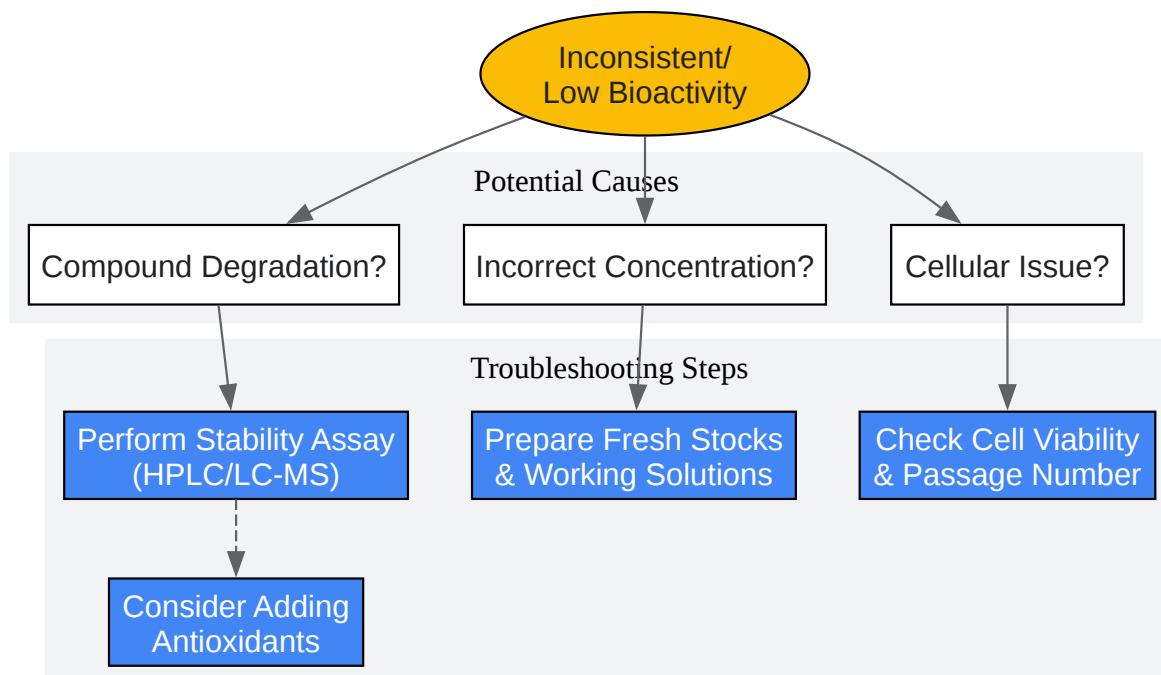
Inconsistent/ Low Bioactivity

Potential Causes

Compound Degradation?

Incorrect Concentration?

Cellular Issue?

Troubleshooting Steps

Perform Stability Assay (HPLC/LC-MS)

Prepare Fresh Stocks & Working Solutions

Check Cell Viability & Passage Number

Consider Adding Antioxidants